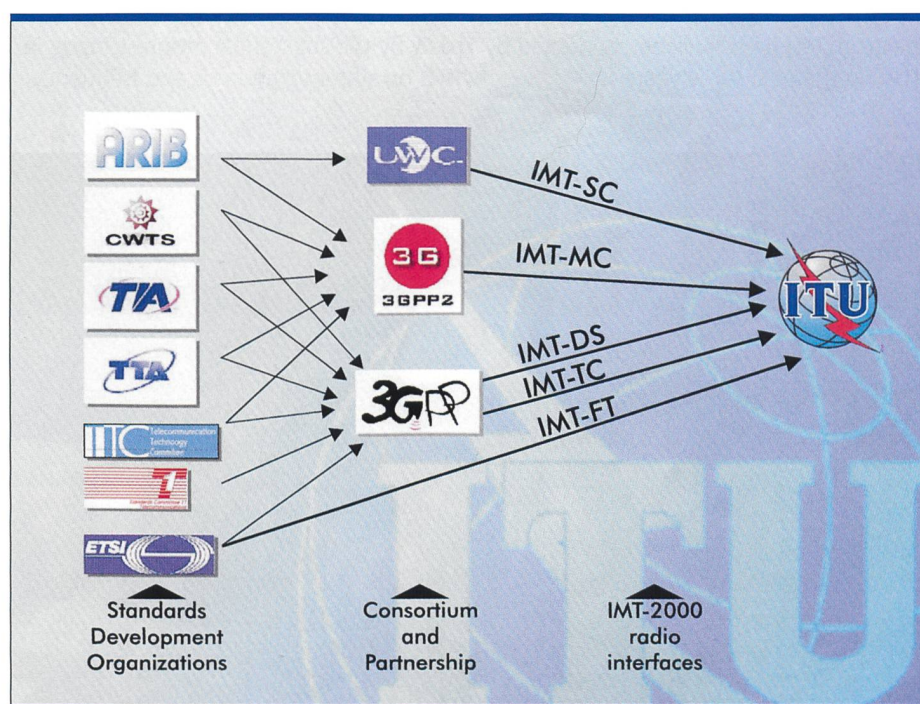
ARIB

CWTS

TIA

TTA

TTC Telecommunication Technology Committee

T1

ETSI

UWC

3G 3GPP2

3GPP

IMT-SC

IMT-MC

IMT-DS

IMT-TC

IMT-FT

ITU

Standards Development Organizations

Consortium and Partnership

IMT-2000 radio interfaces